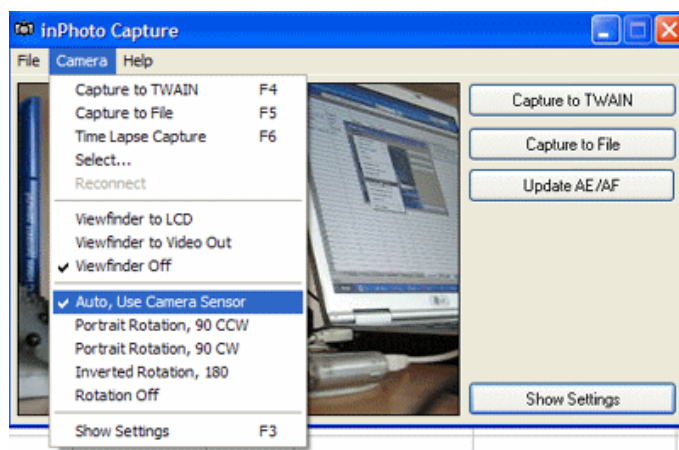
inPhoto Capture

File Camera Help

Capture to TWAIN F4
Capture to File F5
Time Lapse Capture F6
Select...
Reconnect

Viewfinder to LCD
Viewfinder to Video Out
✔ Viewfinder Off

✔ Auto, Use Camera Sensor
Portrait Rotation, 90 CCW
Portrait Rotation, 90 CW
Inverted Rotation, 180
Rotation Off

Show Settings F3

Capture to TWAIN
Capture to File
Update AE/AF
Show Settings